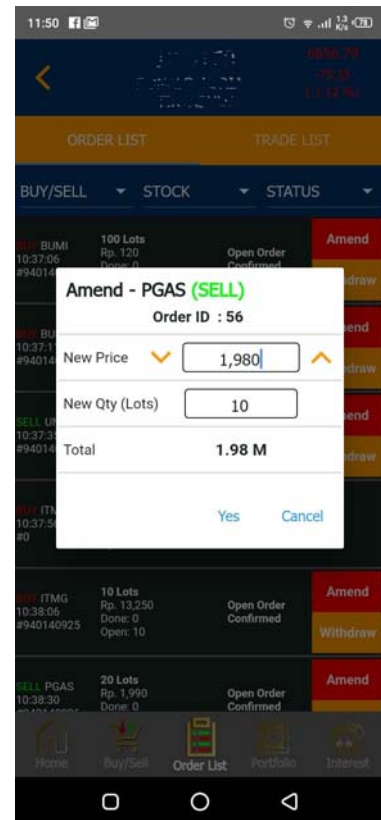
11:50

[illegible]

ORDER LIST
TRADE LIST

BUY/SELL
STOCK
STATUS

BUY BUMI 10:37:06 #94014
100 Lots Rp. 120 Done: 0
Open Order Confirmed
Amend
Withdraw

BUY BU 10:37:1 #94014
Amend
Withdraw

SELL UN 10:37:3 #94014
Amend
Withdraw

BUY ITM 10:37:5 #0

Amend - PGAS (SELL)
Order ID : 56
New Price 1,980
New Qty (Lots) 10
Total 1.98 M
Yes Cancel

BUY ITMG 10:38:06 #940140925
10 Lots Rp. 13,250 Done: 0 Open: 10
Open Order Confirmed
Amend
Withdraw

SELL PGAS 10:38:30
20 Lots Rp. 1,990 Done: 0
Open Order Confirmed
Amend

Home
Buy/Sell
Order List
Portfolio
Interest